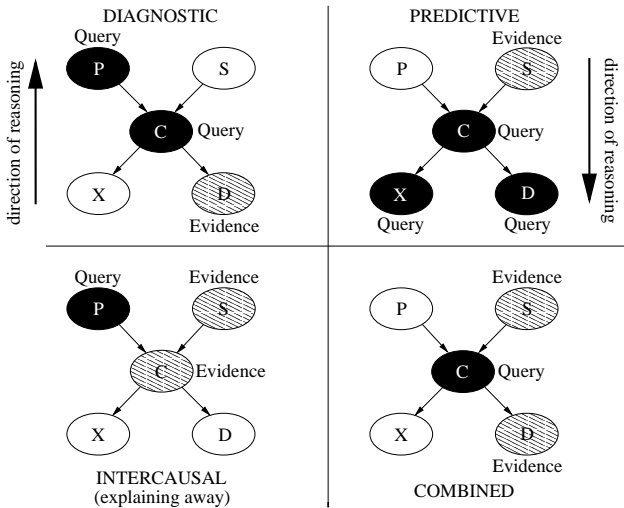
DIAGNOSTIC

Query

P

S

C

Query

X

D

Evidence

direction of reasoning

PREDICTIVE

Evidence

P

S

C

Query

X

D

Query

Query

direction of reasoning

Query

Evidence

P

S

C

Evidence

X

D

INTERCAUSAL
(explaining away)

Evidence

P

S

C

Query

X

D

Evidence

COMBINED